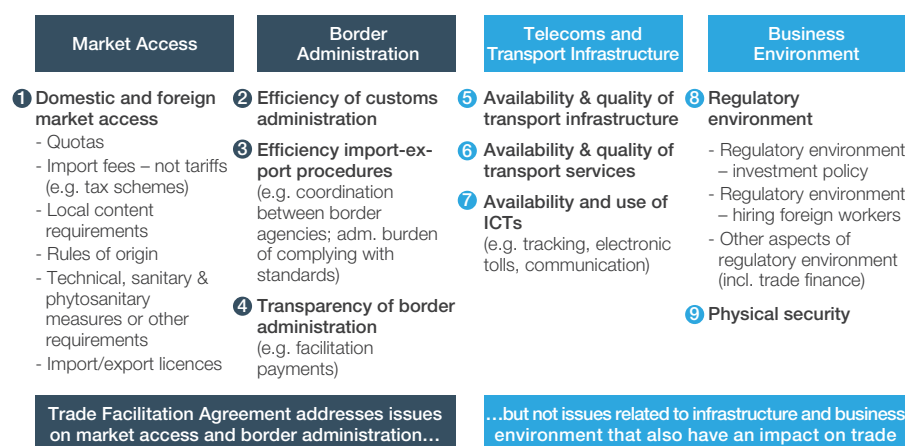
Market Access

Border Administration

Telecoms and Transport Infrastructure

Business Environment

1 Domestic and foreign market access
- Quotas
- Import fees – not tariffs (e.g. tax schemes)
- Local content requirements
- Rules of origin
- Technical, sanitary & phytosanitary measures or other requirements
- Import/export licences

2 Efficiency of customs administration

3 Efficiency import-export procedures (e.g. coordination between border agencies; adm. burden of complying with standards)

4 Transparency of border administration (e.g. facilitation payments)

5 Availability & quality of transport infrastructure

6 Availability & quality of transport services

7 Availability and use of ICTs (e.g. tracking, electronic tolls, communication)

8 Regulatory environment
- Regulatory environment – investment policy
- Regulatory environment – hiring foreign workers
- Other aspects of regulatory environment (incl. trade finance)

9 Physical security

Trade Facilitation Agreement addresses issues on market access and border administration…

…but not issues related to infrastructure and business environment that also have an impact on trade